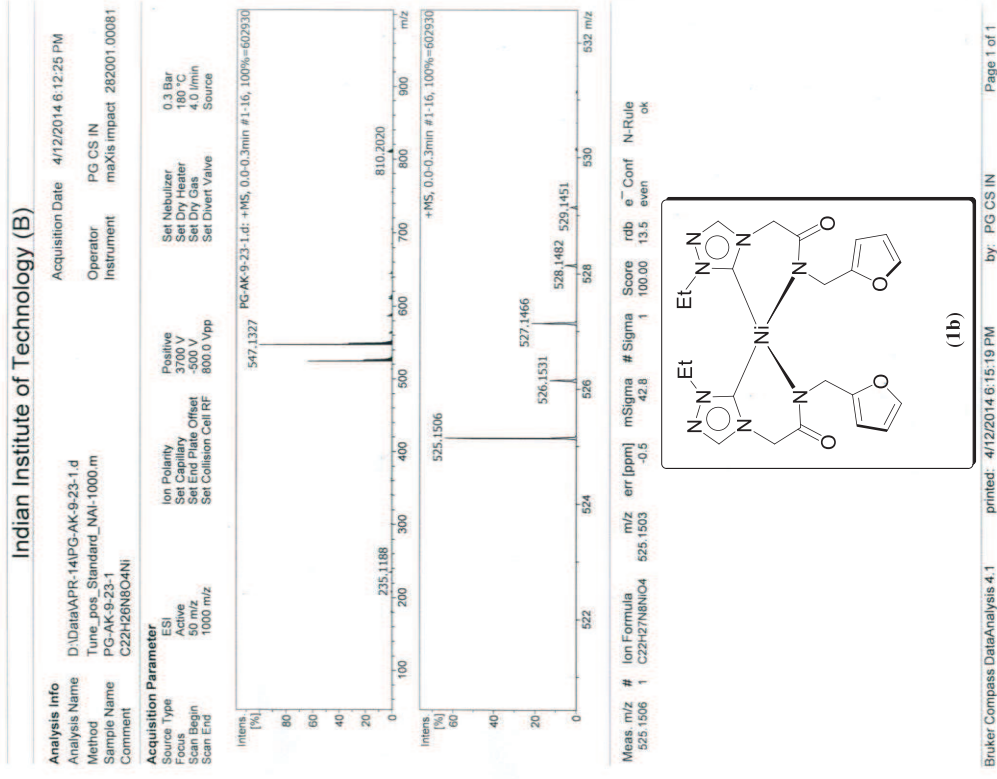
Indian Institute of Technology (B)

Analysis Info
Analysis Name D:\Data\APR-14\PG-AK-9-23-1.d
Method Tune_pos_Standard_NAI-1000.m
Sample Name PG-AK-9-23-1
Comment C22H26N8O4Ni

Acquisition Date 4/12/2014 6:12:25 PM
Operator PG CS IN
Instrument maXis impact 282001.00081

Acquisition Parameter
Source Type ESI
Focus Active
Scan Begin 50 m/z
Scan End 1000 m/z

Ion Polarity Positive
Set Capillary 3700 V
Set End Plate Offset -500 V
Set Collision Cell RF 800.0 Vpp

Set Nebulizer 0.3 Bar
Set Dry Heater 180 °C
Set Dry Gas 4.0 l/min
Set Divert Valve Source

Intens. [%]
PG-AK-9-23-1.d: +MS, 0.0-0.3min #1-16, 100%=602930
80
60
40
20
0
235.1188
547.1327
810.2020
100 200 300 400 500 600 700 800 900 m/z

Intens. [%]
+MS, 0.0-0.3min #1-16, 100%=602930
60
40
20
0
525.1506
526.1531
527.1466
528.1482
529.1451
522 524 526 528 530 532 m/z

| Meas. m/z | # | Ion Formula | m/z | err [ppm] | mSigma | # Sigma | Score | rdb | e⁻ Conf | N-Rule |
|---|---|---|---|---|---|---|---|---|---|---|
| 525.1506 | 1 | C22H27N8NiO4 | 525.1503 | -0.5 | 42.8 | 1 | 100.00 | 13.5 | even | ok |

Et N N N O N O Ni Et N N N O N O
(1b)

Bruker Compass DataAnalysis 4.1 printed: 4/12/2014 6:15:19 PM by: PG CS IN Page 1 of 1